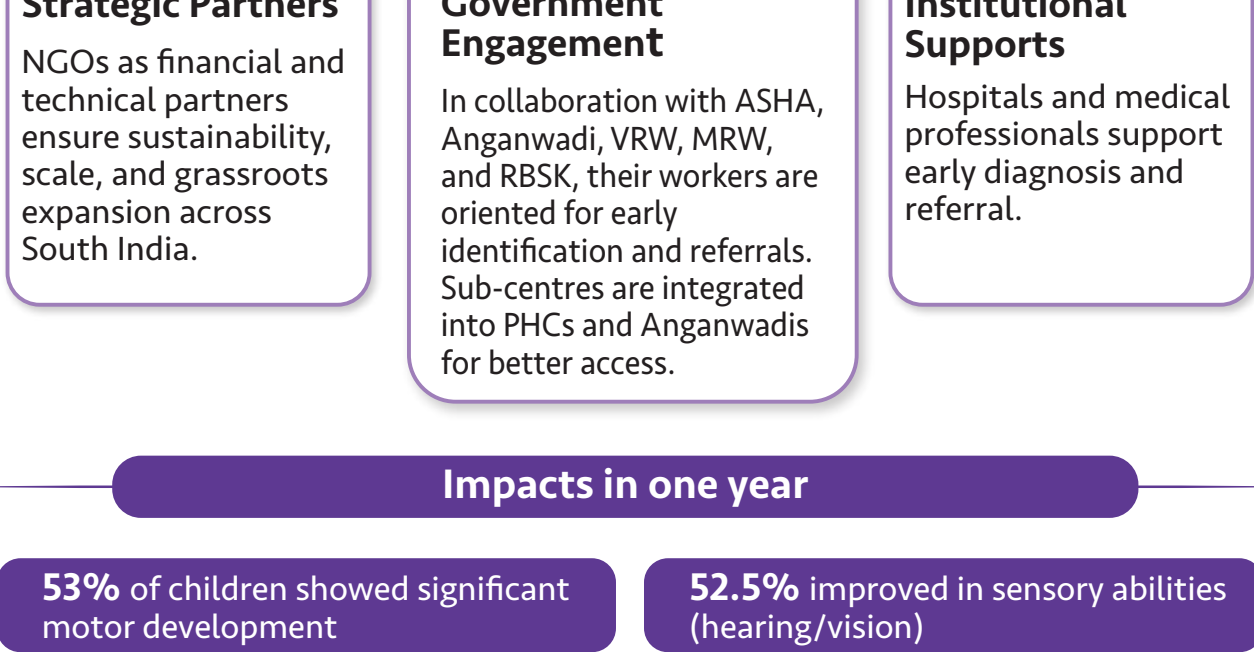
Strategic Partners

NGOs as financial and technical partners ensure sustainability, scale, and grassroots expansion across South India.

Government Engagement

In collaboration with ASHA, Anganwadi, VRW, MRW, and RBSK, their workers are oriented for early identification and referrals. Sub-centres are integrated into PHCs and Anganwadis for better access.

Institutional Supports

Hospitals and medical professionals support early diagnosis and referral.

Impacts in one year

**53%** of children showed significant motor development

**52.5%** improved in sensory abilities (hearing/vision)